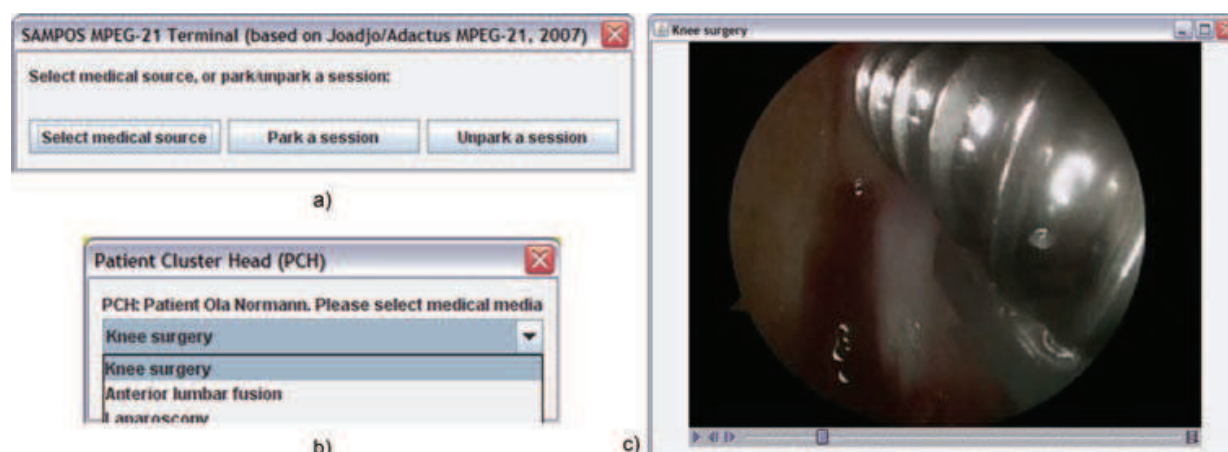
SAMPOS MPEG-21 Terminal (based on Joadjo/Adactus MPEG-21, 2007)

Select medical source, or park/unpark a session:

Select medical source

Park a session

Unpark a session

a)

Patient Cluster Head (PCH)

PCH: Patient Ola Normann. Please select medical media

Knee surgery

Knee surgery

Anterior lumbar fusion

Laparoscopy

b)

Knee surgery

c)